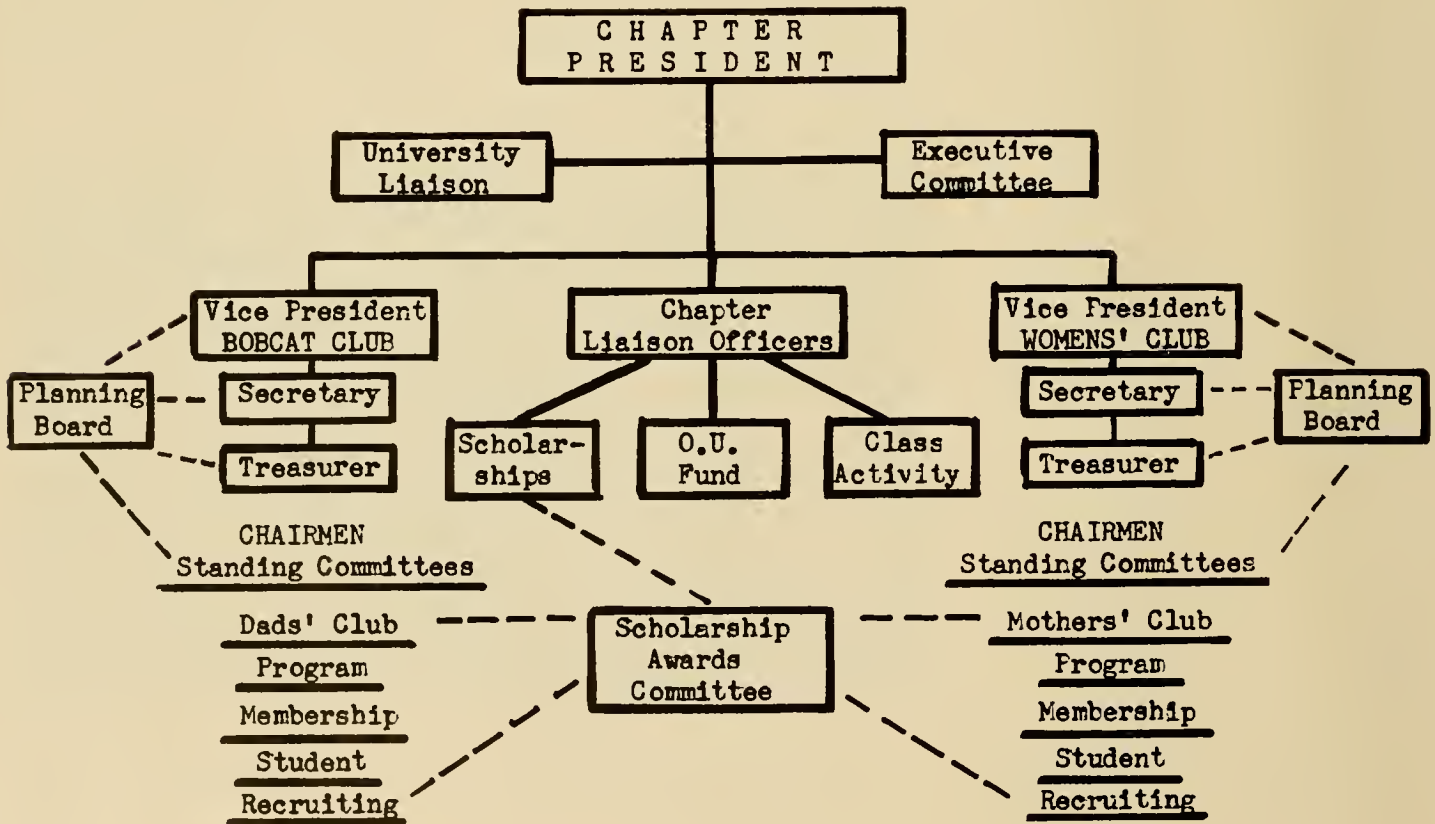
CHAPTER PRESIDENT

University Liaison

Executive Committee

Vice President BOBCAT CLUB

Chapter Liaison Officers

Vice President WOMENS' CLUB

Planning Board

Secretary

Treasurer

Scholarships

O.U. Fund

Class Activity

Secretary

Treasurer

Planning Board

CHAIRMEN
Standing Committees

CHAIRMEN
Standing Committees

Dads' Club
Program
Membership
Student
Recruiting

Scholarship Awards Committee

Mothers' Club
Program
Membership
Student
Recruiting